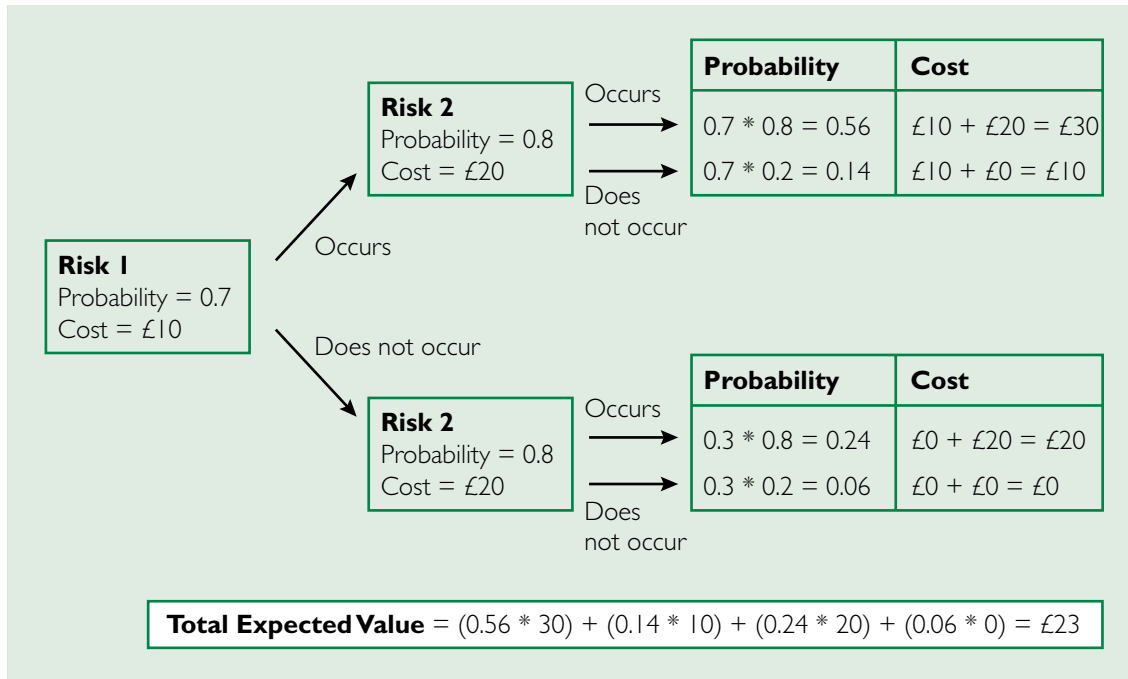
**Risk 1**
Probability = 0.7
Cost = £10

Occurs

**Risk 2**
Probability = 0.8
Cost = £20

Occurs

Does not occur

| Probability | Cost |
|---|---|
| 0.7 * 0.8 = 0.56 | £10 + £20 = £30 |
| 0.7 * 0.2 = 0.14 | £10 + £0 = £10 |

Does not occur

**Risk 2**
Probability = 0.8
Cost = £20

Occurs

Does not occur

| Probability | Cost |
|---|---|
| 0.3 * 0.8 = 0.24 | £0 + £20 = £20 |
| 0.3 * 0.2 = 0.06 | £0 + £0 = £0 |

**Total Expected Value** = (0.56 * 30) + (0.14 * 10) + (0.24 * 20) + (0.06 * 0) = £23